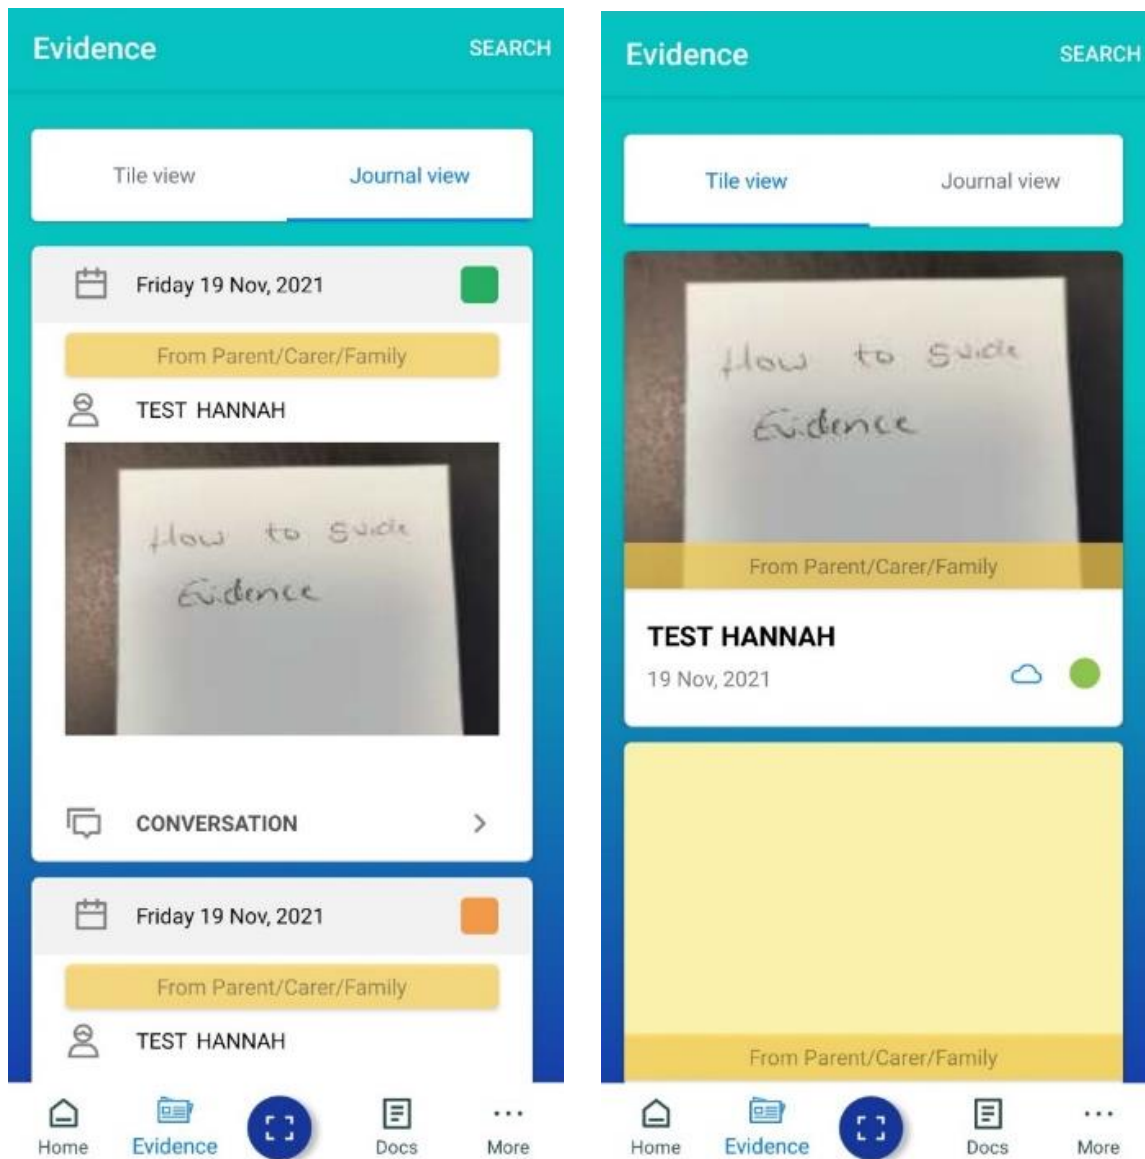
Evidence
SEARCH

Tile view
Journal view

Friday 19 Nov, 2021

From Parent/Carer/Family

TEST HANNAH

How to Guide Evidence

CONVERSATION

Friday 19 Nov, 2021

From Parent/Carer/Family

TEST HANNAH

Home
Evidence
Docs
More

Evidence
SEARCH

Tile view
Journal view

How to Guide Evidence

From Parent/Carer/Family

TEST HANNAH
19 Nov, 2021

From Parent/Carer/Family

Home
Evidence
Docs
More